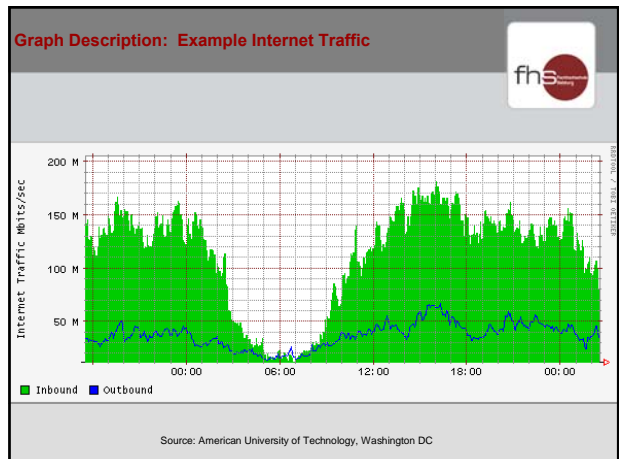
Graph Description: Example Internet Traffic

fhs

Internet Traffic Mbits/sec

200 M
150 M
100 M
50 M

00:00
06:00
12:00
18:00
00:00

RRDTOOL / TOBI OETIKER

Inbound
Outbound

Source: American University of Technology, Washington DC